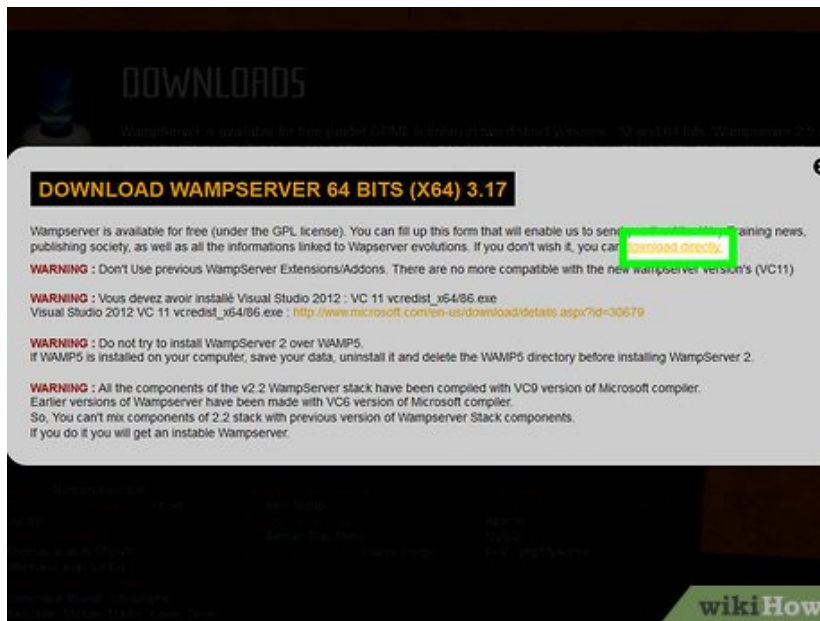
DOWNLOADS

Wampserver is available for free (under GPML license) in two distinct versions : 32 and 64 bits. Wampserver 2.5

DOWNLOAD WAMPSERVER 64 BITS (X64) 3.17

Wampserver is available for free (under the GPL license). You can fill up this form that will enable us to send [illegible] training news, publishing society, as well as all the informations linked to Wapserver evolutions. If you don't wish it, you can download directly.

WARNING : Don't Use previous WampServer Extensions/Addons. There are no more compatible with the new wampserver version's (VC11)

WARNING : Vous devez avoir installé Visual Studio 2012 : VC 11 vcredist_x64/86.exe
Visual Studio 2012 VC 11 vcredist_x64/86.exe : http://www.microsoft.com/en-us/download/details.aspx?id=30679

WARNING : Do not try to install WampServer 2 over WAMP5.
If WAMP5 is installed on your computer, save your data, uninstall it and delete the WAMP5 directory before installing WampServer 2.

WARNING : All the components of the v2.2 WampServer stack have been compiled with VC9 version of Microsoft compiler.
Earlier versions of Wampserver have been made with VC6 version of Microsoft compiler.
So, You can't mix components of 2.2 stack with previous version of Wampserver Stack components.
If you do it you will get an instable Wampserver.

wikiHow